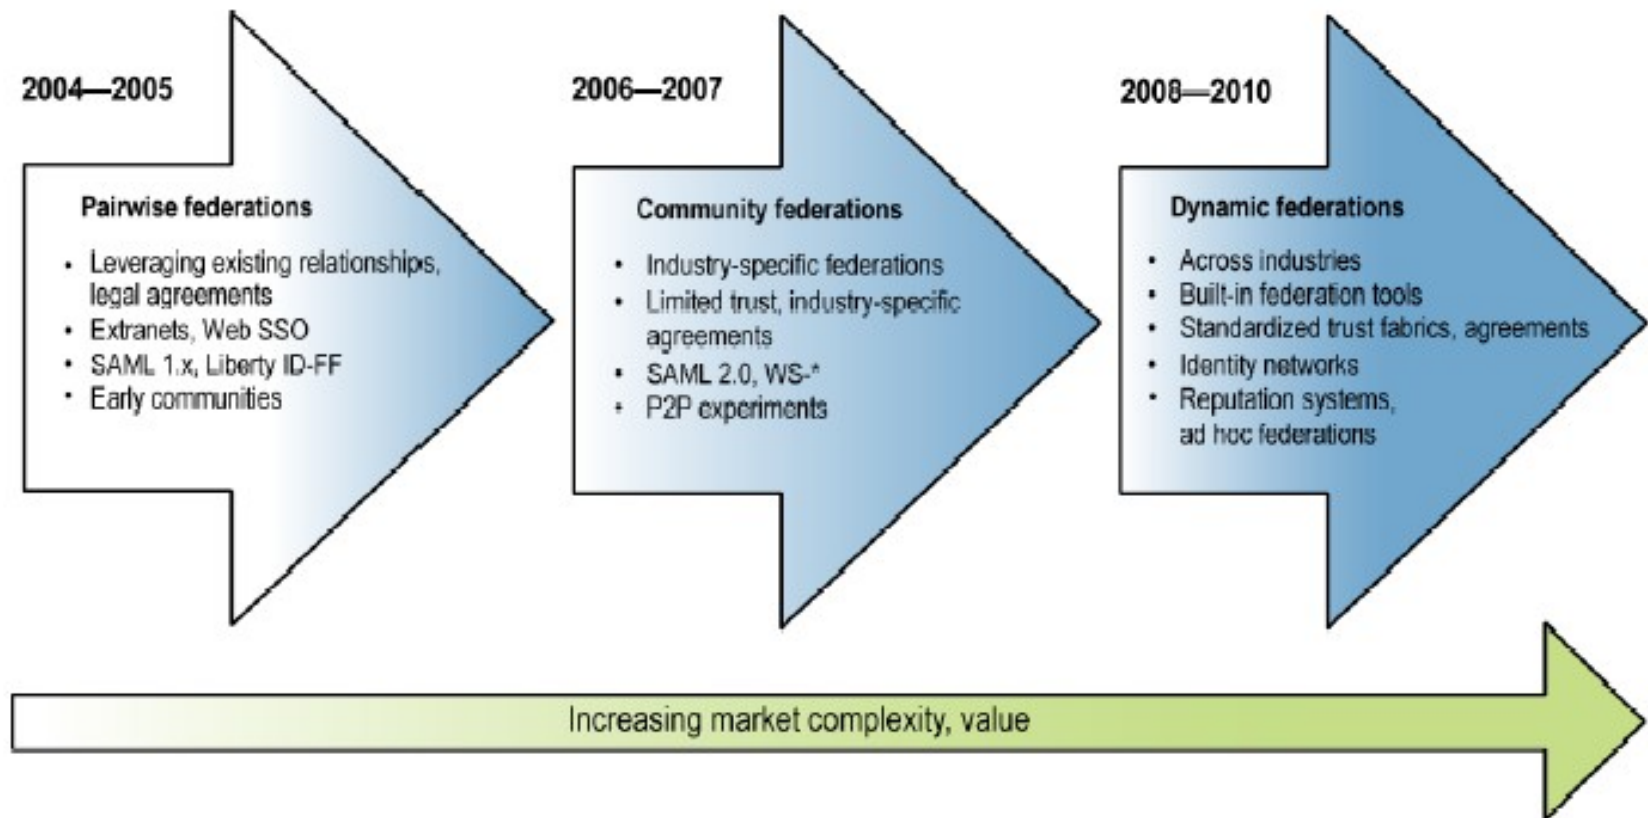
2004—2005

Pairwise federations

- Leveraging existing relationships, legal agreements
- Extranets, Web SSO
- SAML 1.x, Liberty ID-FF
- Early communities

2006—2007

Community federations

- Industry-specific federations
- Limited trust, industry-specific agreements
- SAML 2.0, WS-*
- P2P experiments

2008—2010

Dynamic federations

- Across industries
- Built-in federation tools
- Standardized trust fabrics, agreements
- Identity networks
- Reputation systems, ad hoc federations

Increasing market complexity, value